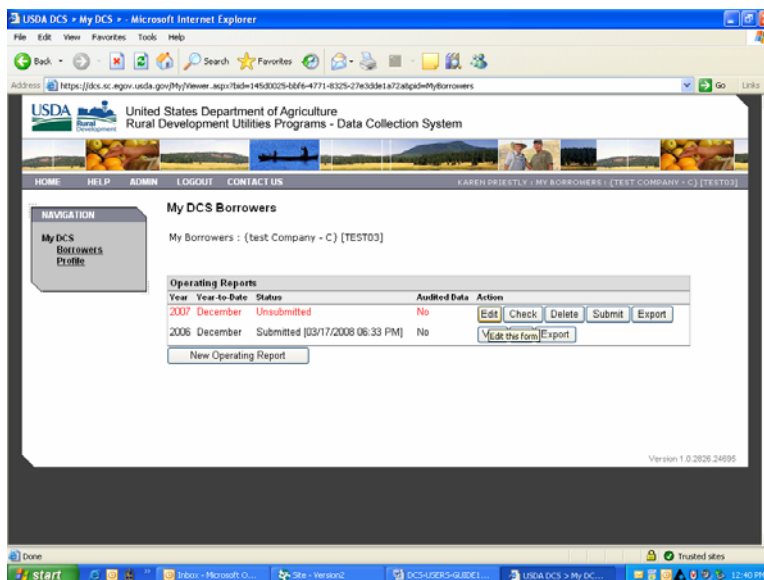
USDA DCS > My DCS > - Microsoft Internet Explorer

File Edit View Favorites Tools Help

Back Search Favorites

Address https://dcs.sc.egov.usda.gov/My/Viewer.aspx?bid=145d0025-bbf6-4771-8325-27e3dde1a72a&pid=MyBorrowers Go Links

USDA Rural Development

United States Department of Agriculture
Rural Development Utilities Programs - Data Collection System

HOME HELP ADMIN LOGOUT CONTACT US

KAREN PRIESTLY : MY BORROWERS : (TEST COMPANY - C) [TEST03]

NAVIGATION

My DCS
Borrowers
Profile

My DCS Borrowers

My Borrowers : (test Company - C) [TEST03]

Operating Reports

| Year | Year-to-Date | Status | Audited Data | Action |
|---|---|---|---|---|
| 2007 | December | Unsubmitted | No | Edit Check Delete Submit Export |
| 2006 | December | Submitted [03/17/2008 06:33 PM] | No | V Edit this form Export |

New Operating Report

Version 1.0.2826.24695

Done

Trusted sites

start Inbox - Microsoft O... Site - Version2 DCS-USERS-GUIDE1... USDA DCS > My DC... 12:40 PM